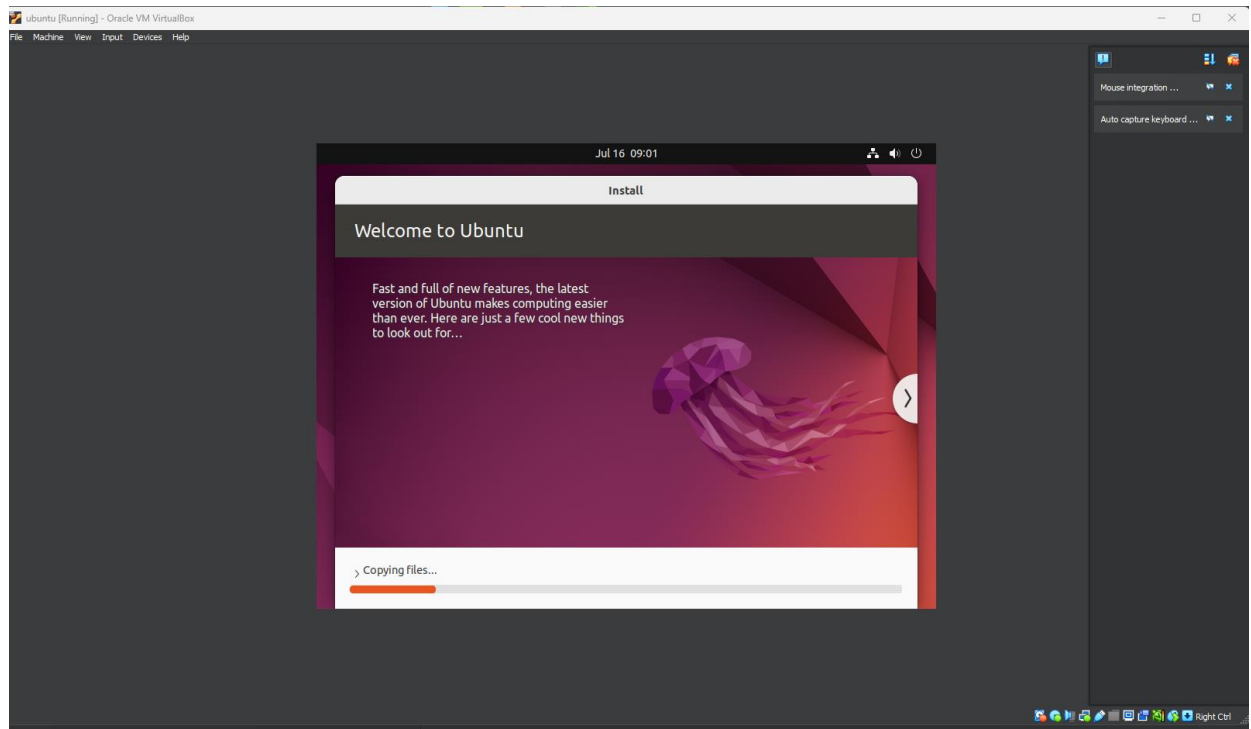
ubuntu [Running] - Oracle VM VirtualBox

File Machine View Input Devices Help

Mouse integration ...

Auto capture keyboard ...

Jul 16 09:01

Install

Welcome to Ubuntu

Fast and full of new features, the latest version of Ubuntu makes computing easier than ever. Here are just a few cool new things to look out for...

Copying files...

Right Ctrl